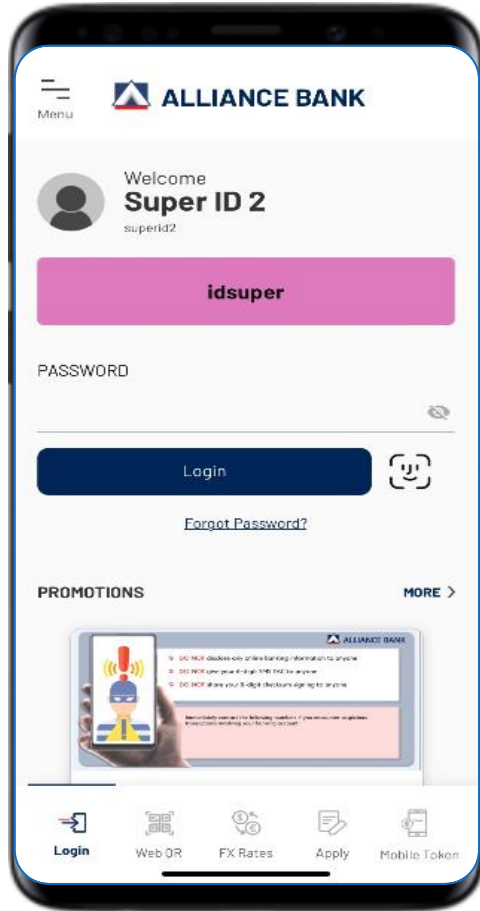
Menu

ALLIANCE BANK

Welcome
Super ID 2
superid2

idsuper

PASSWORD

Login

Forgot Password?

PROMOTIONS

MORE >

ALLIANCE BANK

DO NOT disclose any online banking information to anyone
DO NOT give your 6-digit SMS TAC to anyone
DO NOT share your 8-digit checksum signing to anyone

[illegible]

Login
Web QR
FX Rates
Apply
Mobile Token